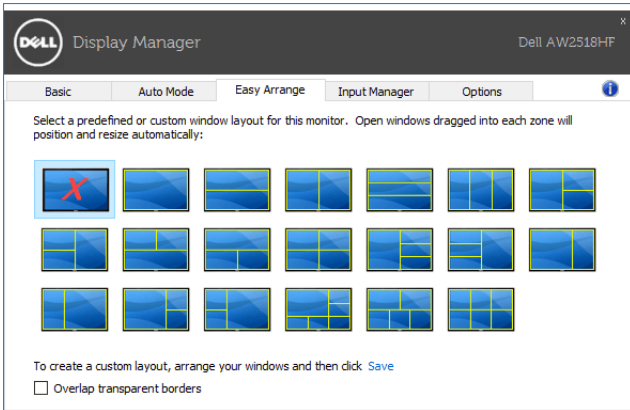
DELL Display Manager

Dell AW2518HF

x

Basic | Auto Mode | Easy Arrange | Input Manager | Options

Select a predefined or custom window layout for this monitor. Open windows dragged into each zone will position and resize automatically:

To create a custom layout, arrange your windows and then click Save

Overlap transparent borders